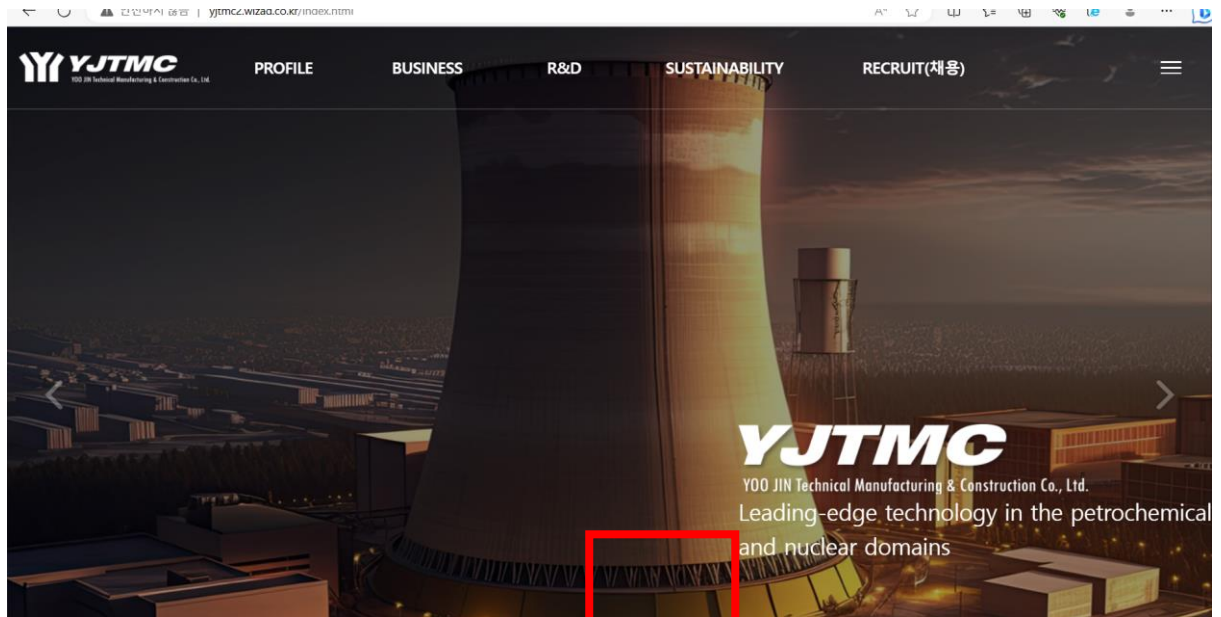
안전하지 않음 | yjtmc2.wizad.co.kr/index.html

YJTMC
YOO JIN Technical Manufacturing & Construction Co., Ltd.

PROFILE
BUSINESS
R&D
SUSTAINABILITY
RECRUIT(채용)

YJTMC
YOO JIN Technical Manufacturing & Construction Co., Ltd.
Leading-edge technology in the petrochemical and nuclear domains